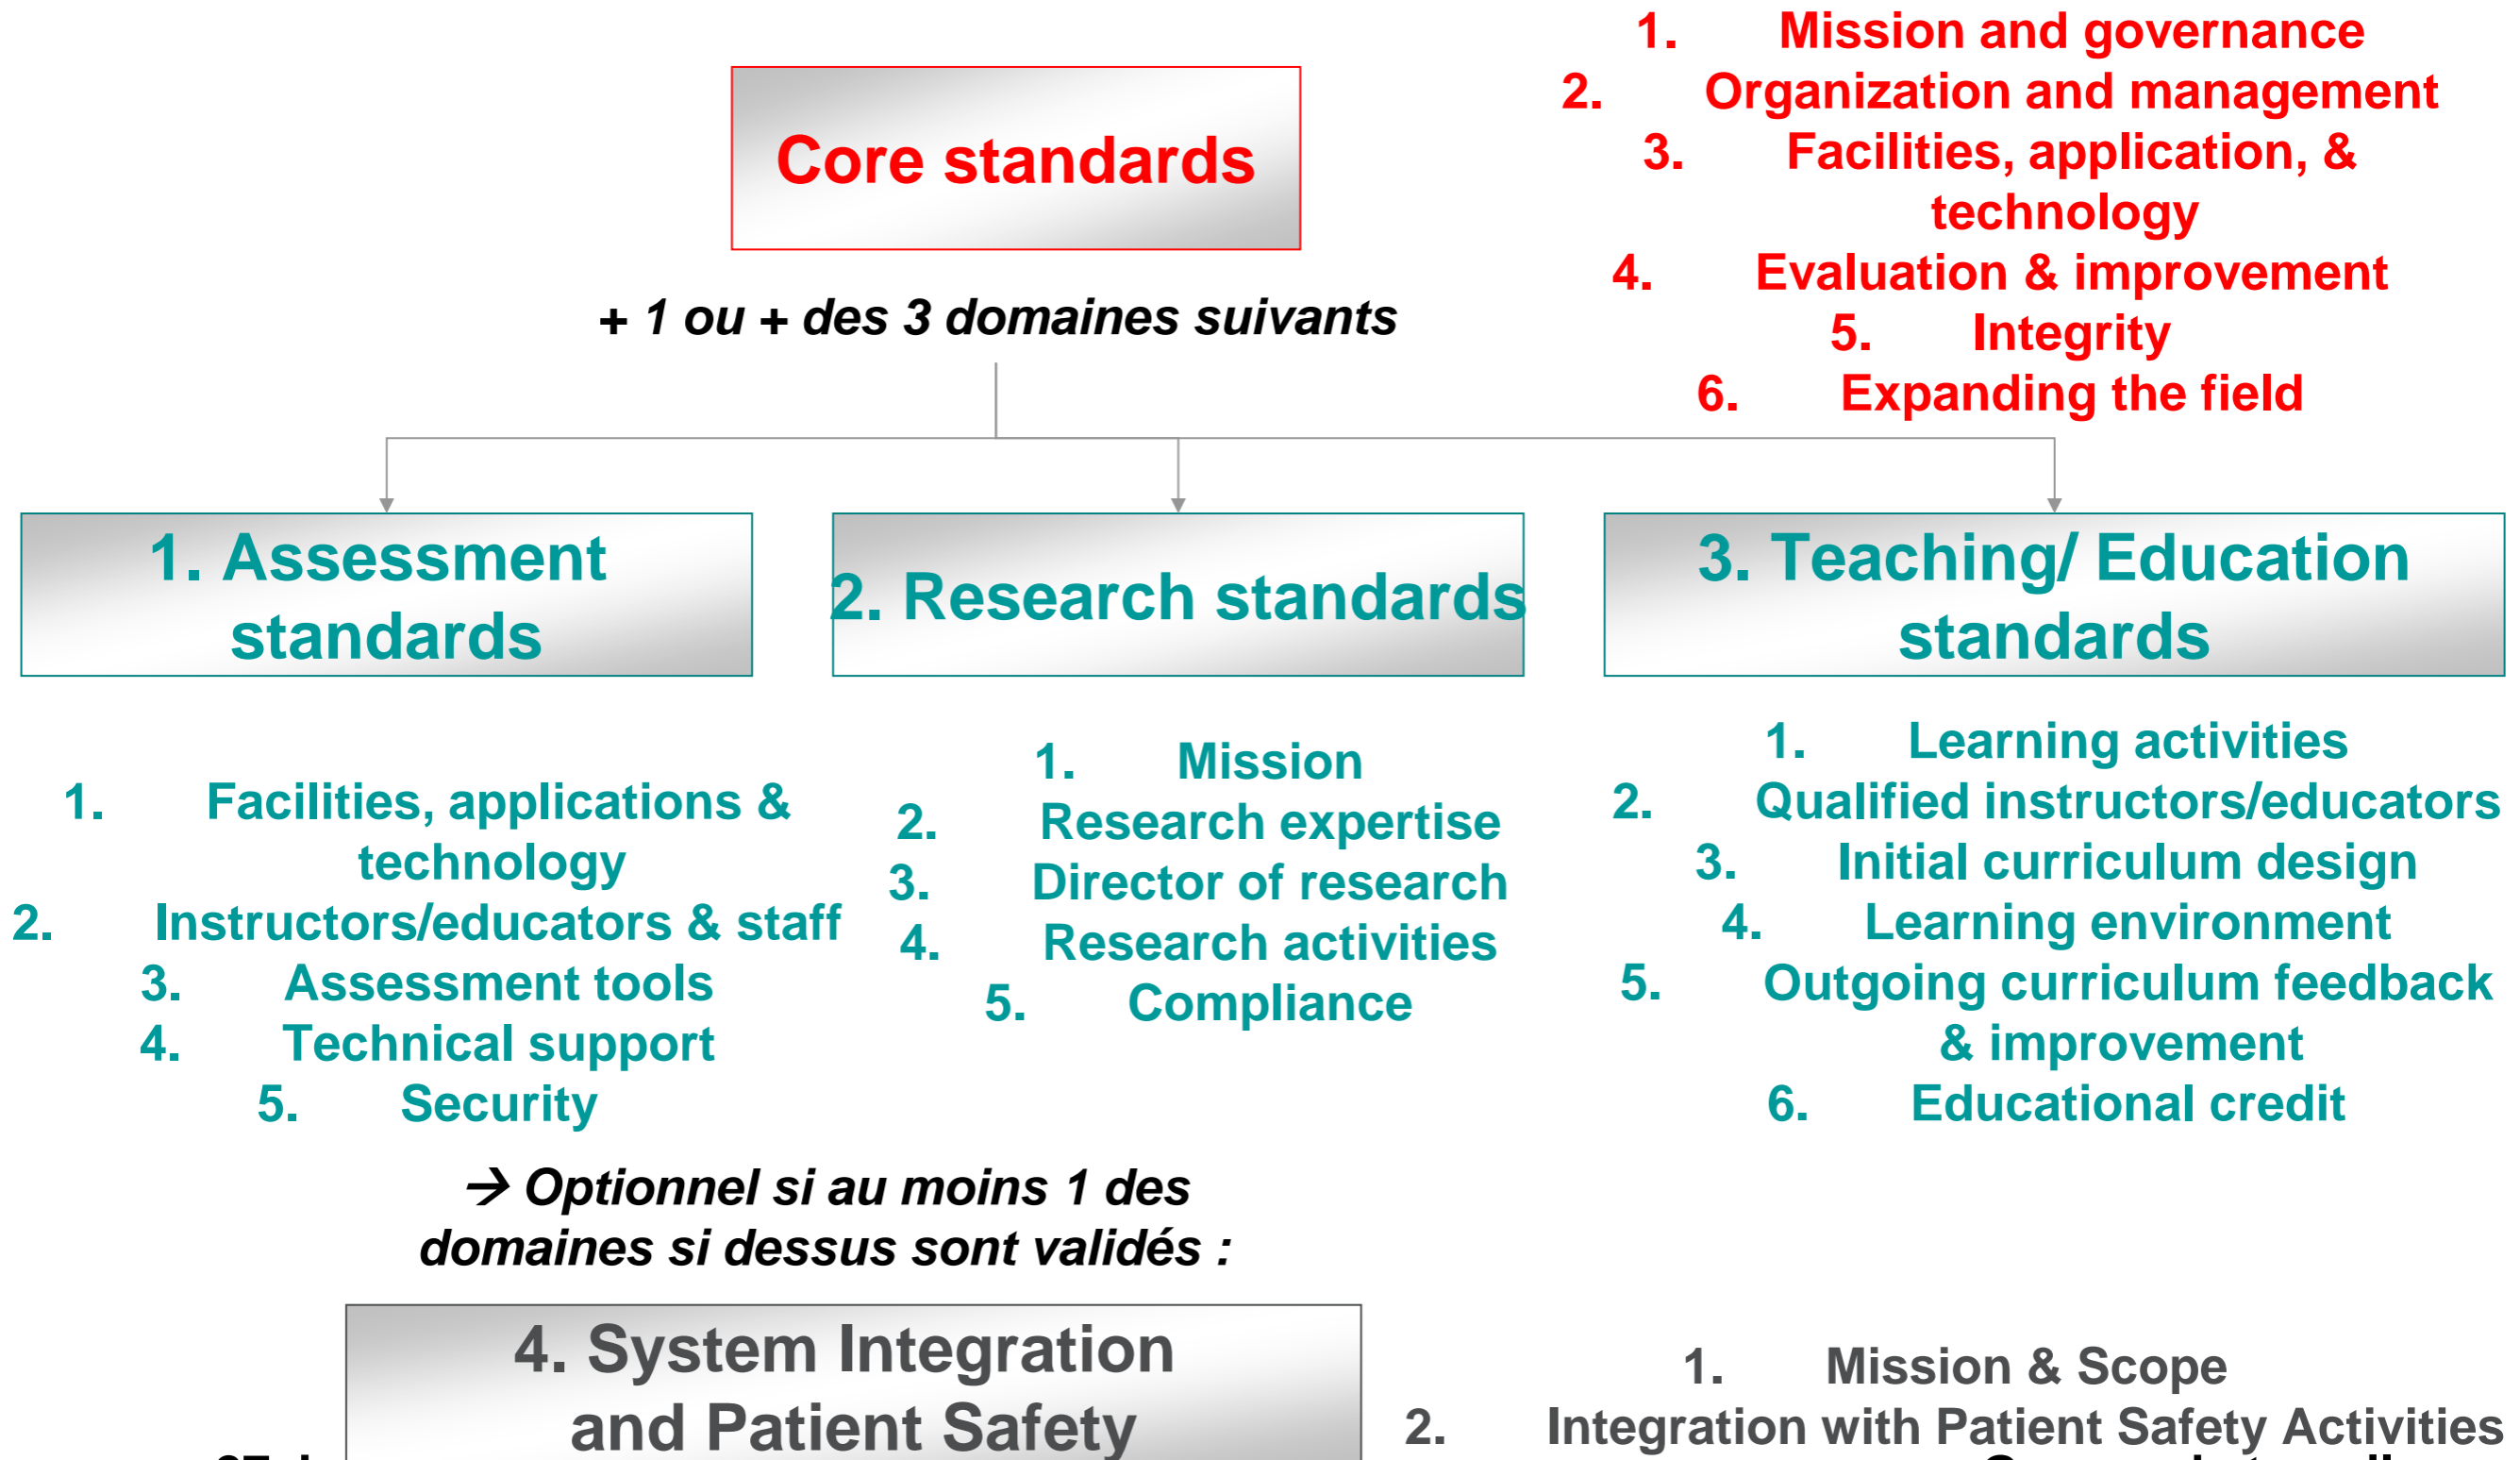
Core standards

1. Mission and governance
2. Organization and management
3. Facilities, application, & technology
4. Evaluation & improvement
5. Integrity
6. Expanding the field

+ 1 ou + des 3 domaines suivants

1. Assessment standards

2. Research standards

3. Teaching/ Education standards

1. Facilities, applications & technology
2. Instructors/educators & staff
3. Assessment tools
4. Technical support
5. Security

1. Mission
2. Research expertise
3. Director of research
4. Research activities
5. Compliance

1. Learning activities
2. Qualified instructors/educators
3. Initial curriculum design
4. Learning environment
5. Outgoing curriculum feedback & improvement
6. Educational credit

→ Optionnel si au moins 1 des domaines si dessus sont validés :

4. System Integration and Patient Safety

1. Mission & Scope
2. Integration with Patient Safety Activities

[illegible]